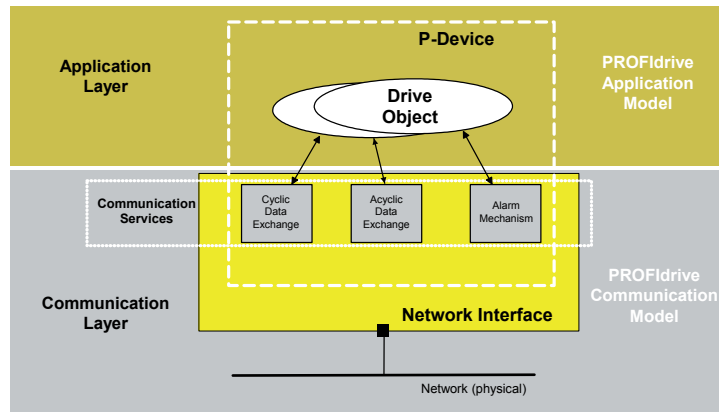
Application Layer

P-Device

PROFIdrive Application Model

Drive Object

Communication Services

Cyclic Data Exchange

Acyclic Data Exchange

Alarm Mechanism

Communication Layer

Network Interface

PROFIdrive Communication Model

Network (physical)